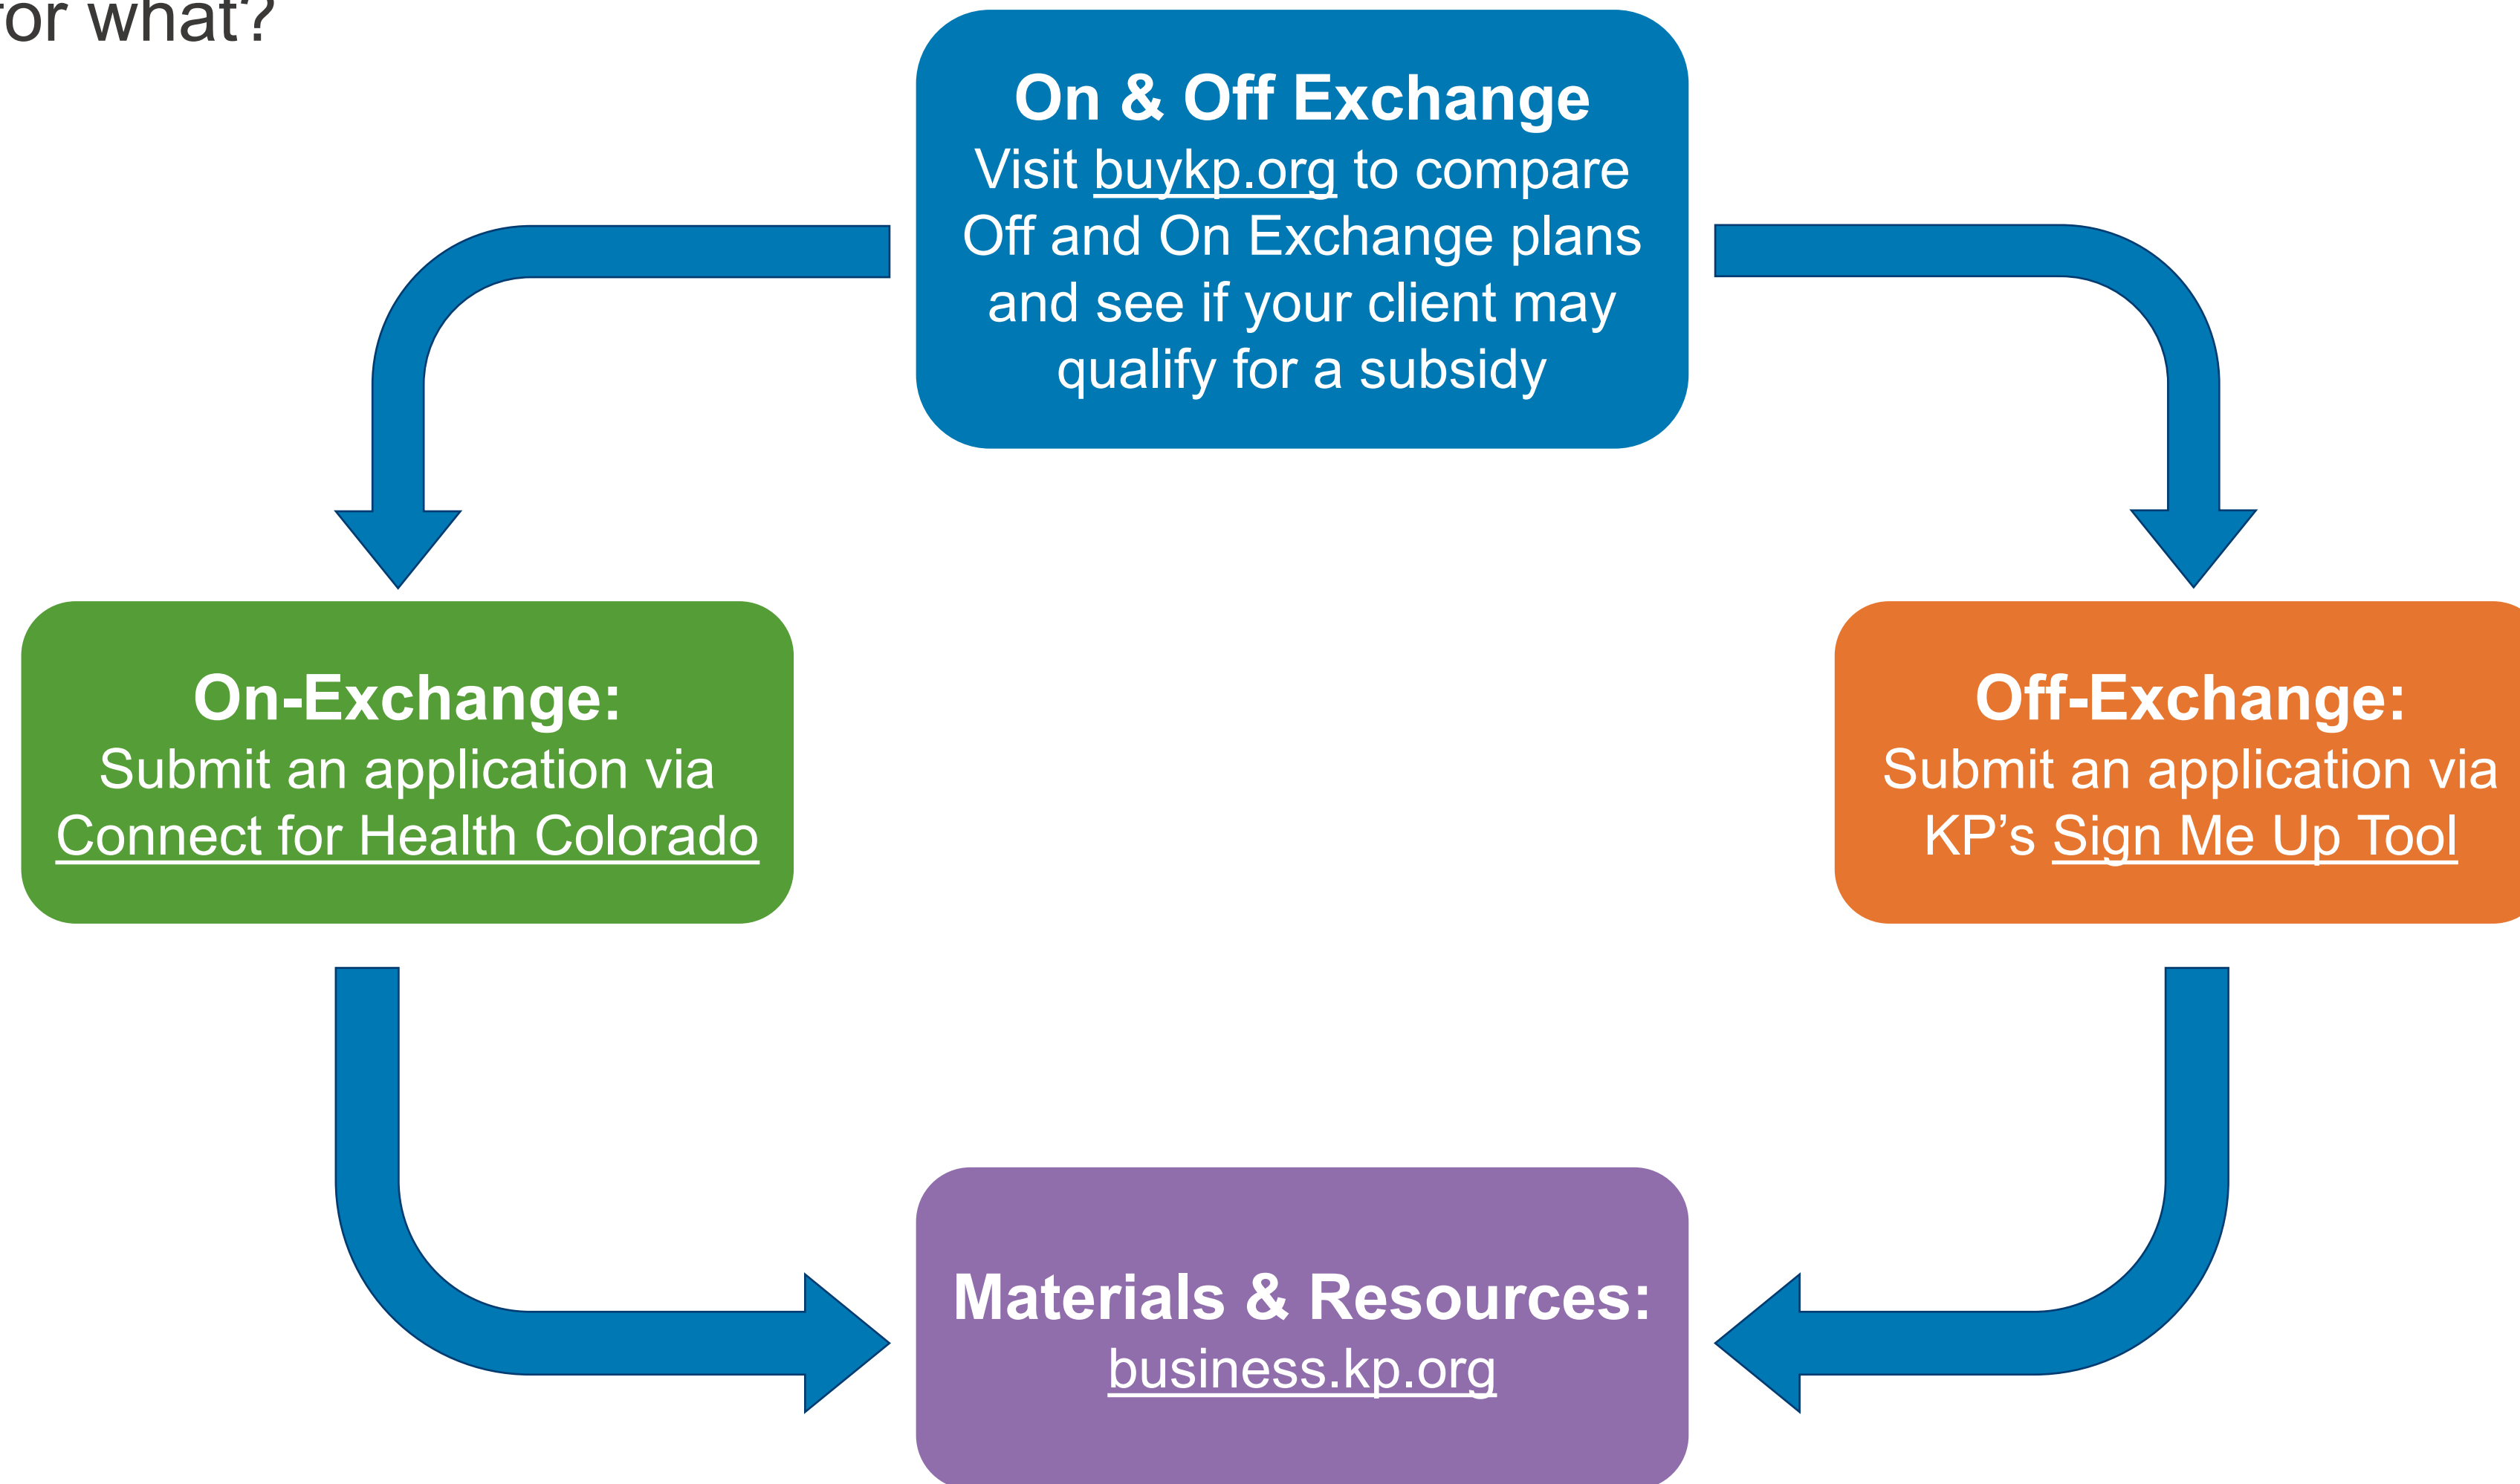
or what?

On & Off Exchange
Visit buykp.org to compare Off and On Exchange plans and see if your client may qualify for a subsidy

On-Exchange:
Submit an application via Connect for Health Colorado

Off-Exchange:
Submit an application via KP’s Sign Me Up Tool

Materials & Resources:
business.kp.org